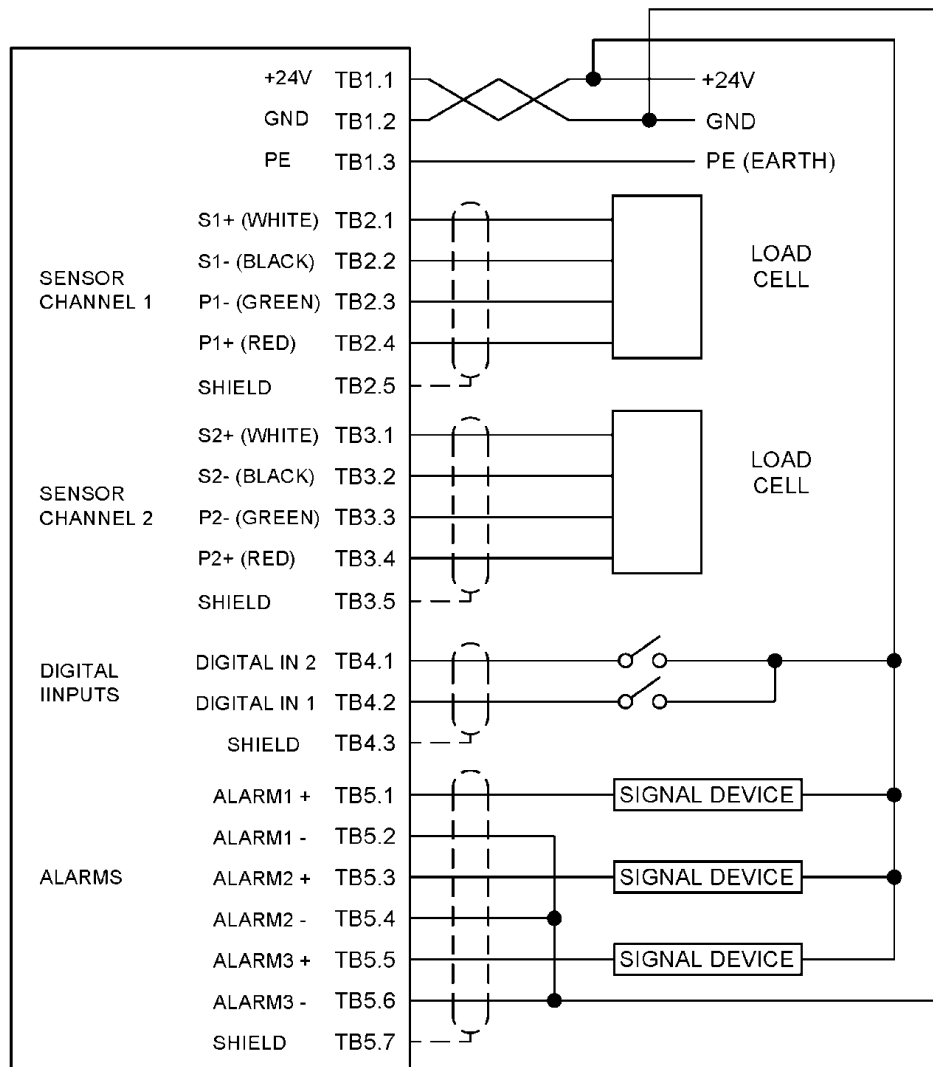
+24V TB1.1
GND TB1.2
PE TB1.3

+24V
GND
PE (EARTH)

SENSOR CHANNEL 1
S1+ (WHITE) TB2.1
S1- (BLACK) TB2.2
P1- (GREEN) TB2.3
P1+ (RED) TB2.4
SHIELD TB2.5

LOAD CELL

SENSOR CHANNEL 2
S2+ (WHITE) TB3.1
S2- (BLACK) TB3.2
P2- (GREEN) TB3.3
P2+ (RED) TB3.4
SHIELD TB3.5

LOAD CELL

DIGITAL IINPUTS
DIGITAL IN 2 TB4.1
DIGITAL IN 1 TB4.2
SHIELD TB4.3

ALARMS
ALARM1 + TB5.1
ALARM1 - TB5.2
ALARM2 + TB5.3
ALARM2 - TB5.4
ALARM3 + TB5.5
ALARM3 - TB5.6
SHIELD TB5.7

SIGNAL DEVICE
SIGNAL DEVICE
SIGNAL DEVICE